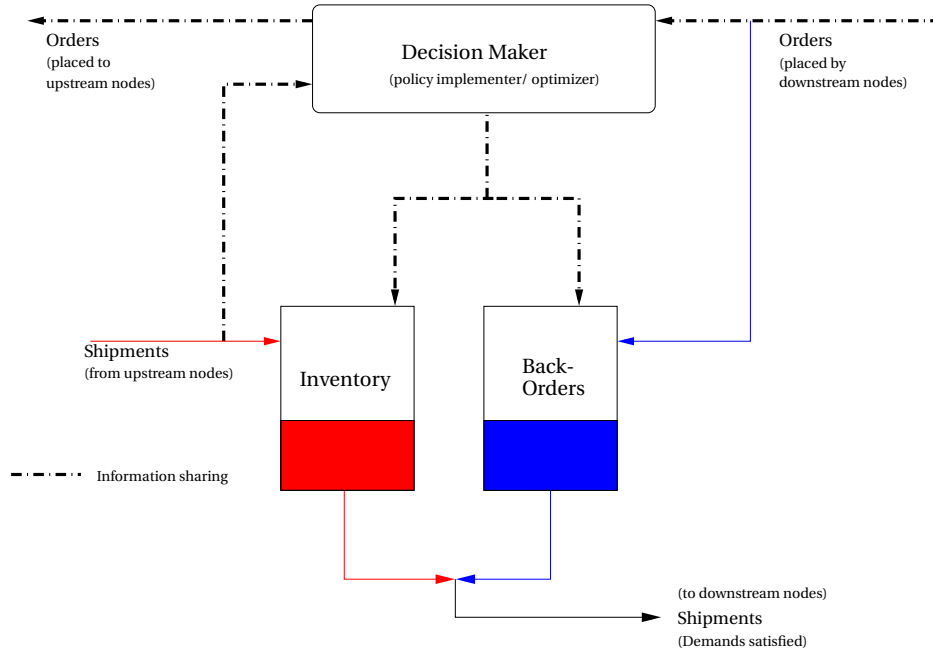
Orders
(placed to upstream nodes)

Decision Maker
(policy implementer/ optimizer)

Orders
(placed by downstream nodes)

Shipments
(from upstream nodes)

Inventory

Back-Orders

Information sharing

(to downstream nodes)
Shipments
(Demands satisfied)